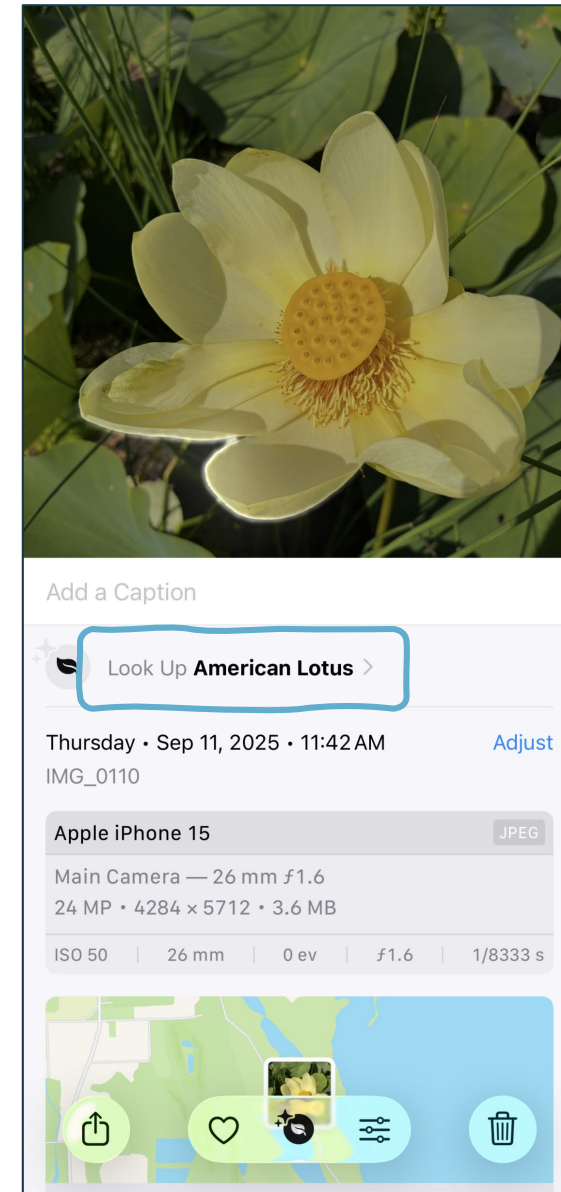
Add a Caption

Look Up **American Lotus** >

Thursday • Sep 11, 2025 • 11:42 AM Adjust

IMG_0110

Apple iPhone 15 JPEG

Main Camera — 26 mm ƒ1.6

24 MP • 4284 × 5712 • 3.6 MB

| ISO 50 | 26 mm | 0 ev | ƒ1.6 | 1/8333 s |
|---|---|---|---|---|